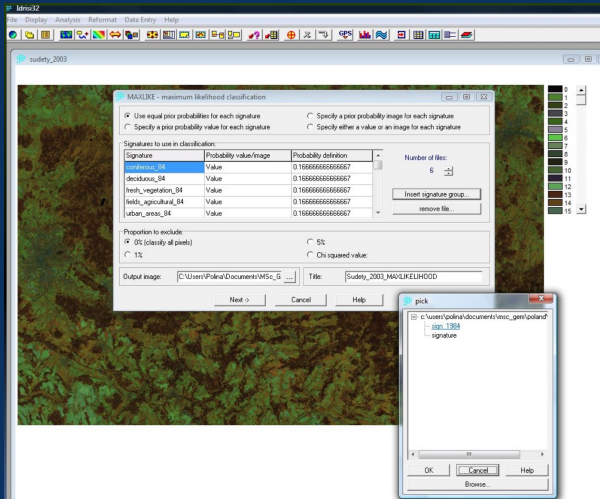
Idrisi32

File Display Analysis Reformat Data Entry Help

GPS

sudety_2003

0
1
2
3
4
5
6
7
8
9
10
11
12
13
14
15

MAXLIKE - maximum likelihood classification

Use equal prior probabilities for each signature
Specify a prior probability image for each signature
Specify a prior probability value for each signature
Specify either a value or an image for each signature

Signatures to use in classification:

| Signature | Probability value/image | Probability definition |
|---|---|---|
| coniferous_84 | Value | 0.166666666666667 |
| deciduous_84 | Value | 0.166666666666667 |
| fresh_vegetation_84 | Value | 0.166666666666667 |
| fields_agricultural_84 | Value | 0.166666666666667 |
| urban_areas_84 | Value | 0.166666666666667 |

Number of files:
6

Insert signature group...
remove file...

Proportion to exclude
0% (classify all pixels)
5%
1%
Chi squared value:

Output image: C:\Users\Polina\Documents\MSc_G ...
Title: Sudety_2003_MAXLIKELIHOOD

Next -> Cancel Help

pick

c:\users\polina\documents\msc_gem\poland
sign_1984
signature

OK Cancel Help
Browse...